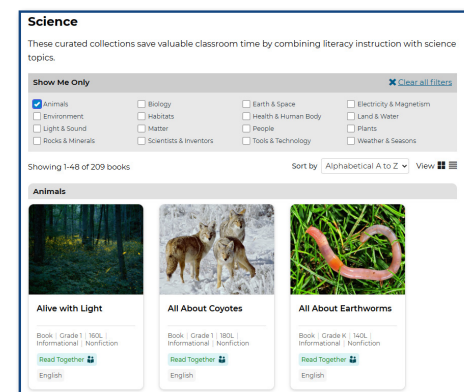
Science

These curated collections save valuable classroom time by combining literacy instruction with science topics.

Show Me Only

Clear all filters

Animals
Biology
Earth & Space
Electricity & Magnetism
Environment
Habitats
Health & Human Body
Land & Water
Light & Sound
Matter
People
Plants
Rocks & Minerals
Scientists & Inventors
Tools & Technology
Weather & Seasons

Showing 1-48 of 209 books

Sort by Alphabetical A to Z

View

Animals

Alive with Light

Book | Grade 1 | 160L | Informational | Nonfiction

Read Together

English

All About Coyotes

Book | Grade 1 | 180L | Informational | Nonfiction

Read Together

English

All About Earthworms

Book | Grade K | 140L | Informational | Nonfiction

Read Together

English